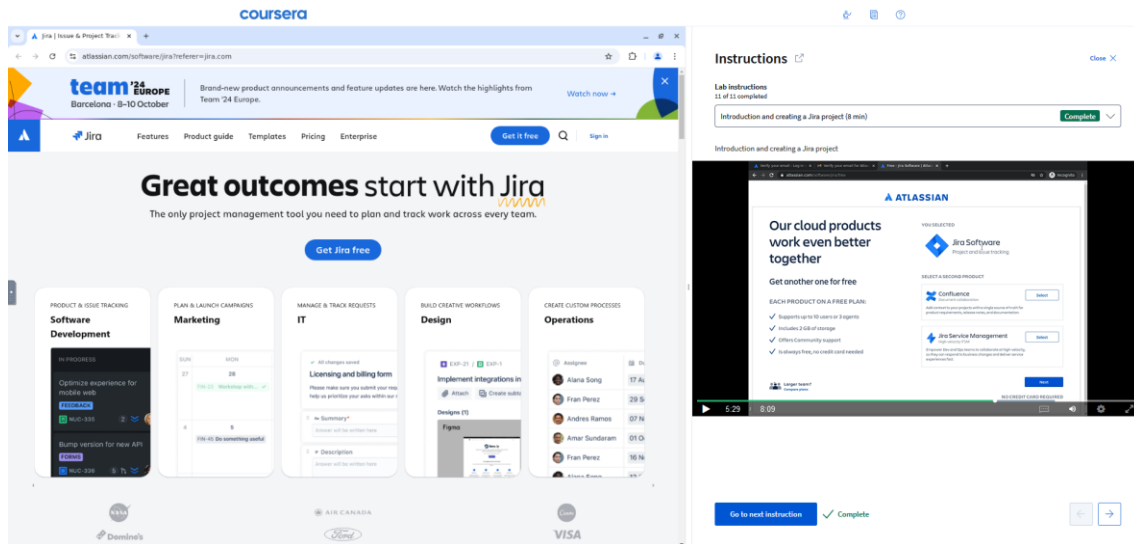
coursera

Jira | Issue & Project Track ×  +

atlassian.com/software/jira?referer=jira.com

team '24 EUROPE
Barcelona · 8-10 October

Brand-new product announcements and feature updates are here. Watch the highlights from Team '24 Europe.

Watch now →

Jira  Features  Product guide  Templates  Pricing  Enterprise  Get it free  Sign in

Great outcomes start with Jira

The only project management tool you need to plan and track work across every team.

Get Jira free

PRODUCT & ISSUE TRACKING
Software Development

IN PROGRESS
Optimize experience for mobile web
FEEDBACK
NUC-335
Bump version for new API
FORMS
NUC-336

PLAN & LAUNCH CAMPAIGNS
Marketing

SUN  MON
27  28
FIN-23 Workshop with...
4  5
FIN-45 Do something useful

MANAGE & TRACK REQUESTS
IT

All changes saved
Licensing and billing form
Please make sure you submit your req... help us prioritize your asks within our r...
Summary*
Answer will be written here
Description
Answer will be written here

BUILD CREATIVE WORKFLOWS
Design

EXP-21  EXP-1
Implement integrations in
Attach  Create subt
Designs (1)
Figma

CREATE CUSTOM PROCESSES
Operations

Assignee
Alana Song  17 Au
Fran Perez  29 S
Andres Ramos  07 N
Amar Sundaram  01 O
Fran Perez  16 N

NASA  AIR CANADA  Ford  Domino's  VISA

Instructions

Close ×

Lab instructions
11 of 11 completed

Introduction and creating a Jira project (8 min)  Complete

Introduction and creating a Jira project

ATLASSIAN

Our cloud products work even better together

Get another one for free

EACH PRODUCT ON A FREE PLAN:
Supports up to 10 users or 3 agents
Includes 2 GB of storage
Offers Community support
Is always free, no credit card needed

YOU SELECTED
Jira Software
Project and issue tracking

SELECT A SECOND PRODUCT
Confluence  Select
Jira Service Management  Select

Larger team? Compare plans

Next
NO CREDIT CARD REQUIRED

5:29  8:09

Go to next instruction  Complete